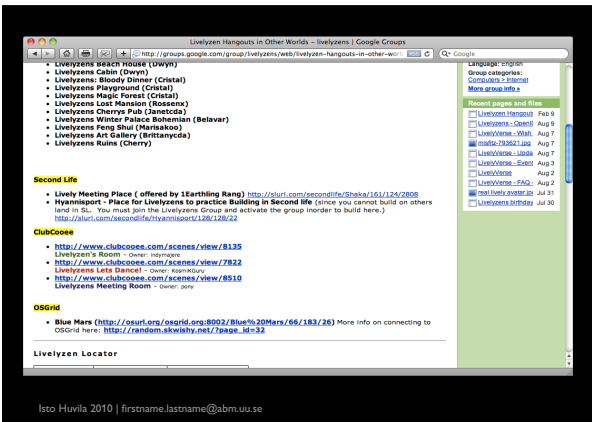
Livelyzen Hangouts in Other Worlds – livelyzens | Google Groups

http://groups.google.com/group/livelyzens/web/livelyzen-hangouts-in-other-worl

Google

- Livelyzens Beach House (Dwyn)
- Livelyzens Cabin (Dwyn)
- Livelyzens: Bloody Dinner (Cristal)
- Livelyzens Playground (Cristal)
- Livelyzens Magic Forest (Cristal)
- Livelyzens Lost Mansion (Rossenx)
- Livelyzens Cherrys Pub (Janetcda)
- Livelyzens Winter Palace Bohemian (Belavar)
- Livelyzens Feng Shui (Marisakoo)
- Livelyzens Art Gallery (Brittanycda)
- Livelyzens Ruins (Cherry)

Second Life

- Lively Meeting Place ( offered by 1Earthling Rang) http://slurl.com/secondlife/Shaka/161/124/2808
- Hyannisport - Place for Livelyzens to practice Building in Second life (since you cannot build on others land in SL. You must join the Livelyzens Group and activate the group inorder to build here.) http://slurl.com/secondlife/Hyannisport/128/128/22

ClubCooee

- http://www.clubcooee.com/scenes/view/8135 Livelyzen's Room - Owner: indymajere
- http://www.clubcooee.com/scenes/view/7822 Livelyzens Lets Dance! - Owner: KosmiKGuru
- http://www.clubcooee.com/scenes/view/8510 Livelyzens Meeting Room - Owner: pony

OSGrid

- Blue Mars (http://osurl.org/osgrid.org:8002/Blue%20Mars/66/183/26) More info on connecting to OSGrid here: http://random.skwishy.net/?page_id=32

Livelyzen Locator

Language: English
Group categories: Computers > Internet
More group info »

Recent pages and files
Livelyzen Hangout Feb 9
Livelyzens - Openit Aug 9
LivelyVerse - Wish Aug 7
misfitz-793621.jpg Aug 7
LivelyVerse - Upda Aug 7
LivelyVerse - Event Aug 3
LivelyVerse Aug 2
LivelyVerse - FAQ Aug 2
real lively avatar.jp Jul 31
Livelyzens birthday Jul 30

Isto Huvila 2010 | firstname.lastname@abm.uu.se